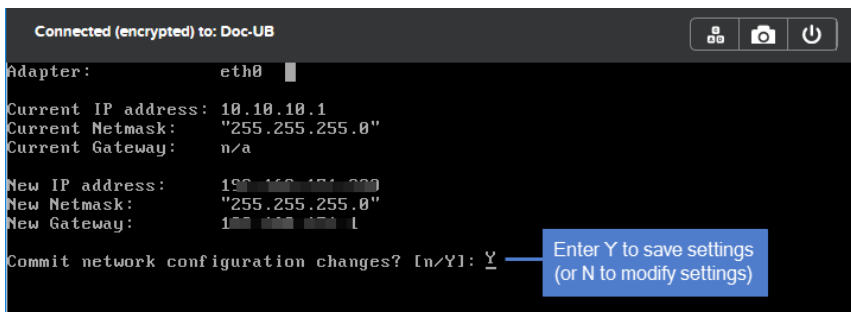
Connected (encrypted) to: Doc-UB

Adapter: eth0

Current IP address: 10.10.10.1
Current Netmask: "255.255.255.0"
Current Gateway: n/a

New IP address: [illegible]
New Netmask: "255.255.255.0"
New Gateway: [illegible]

Commit network configuration changes? [n/Y]: Y

Enter Y to save settings (or N to modify settings)